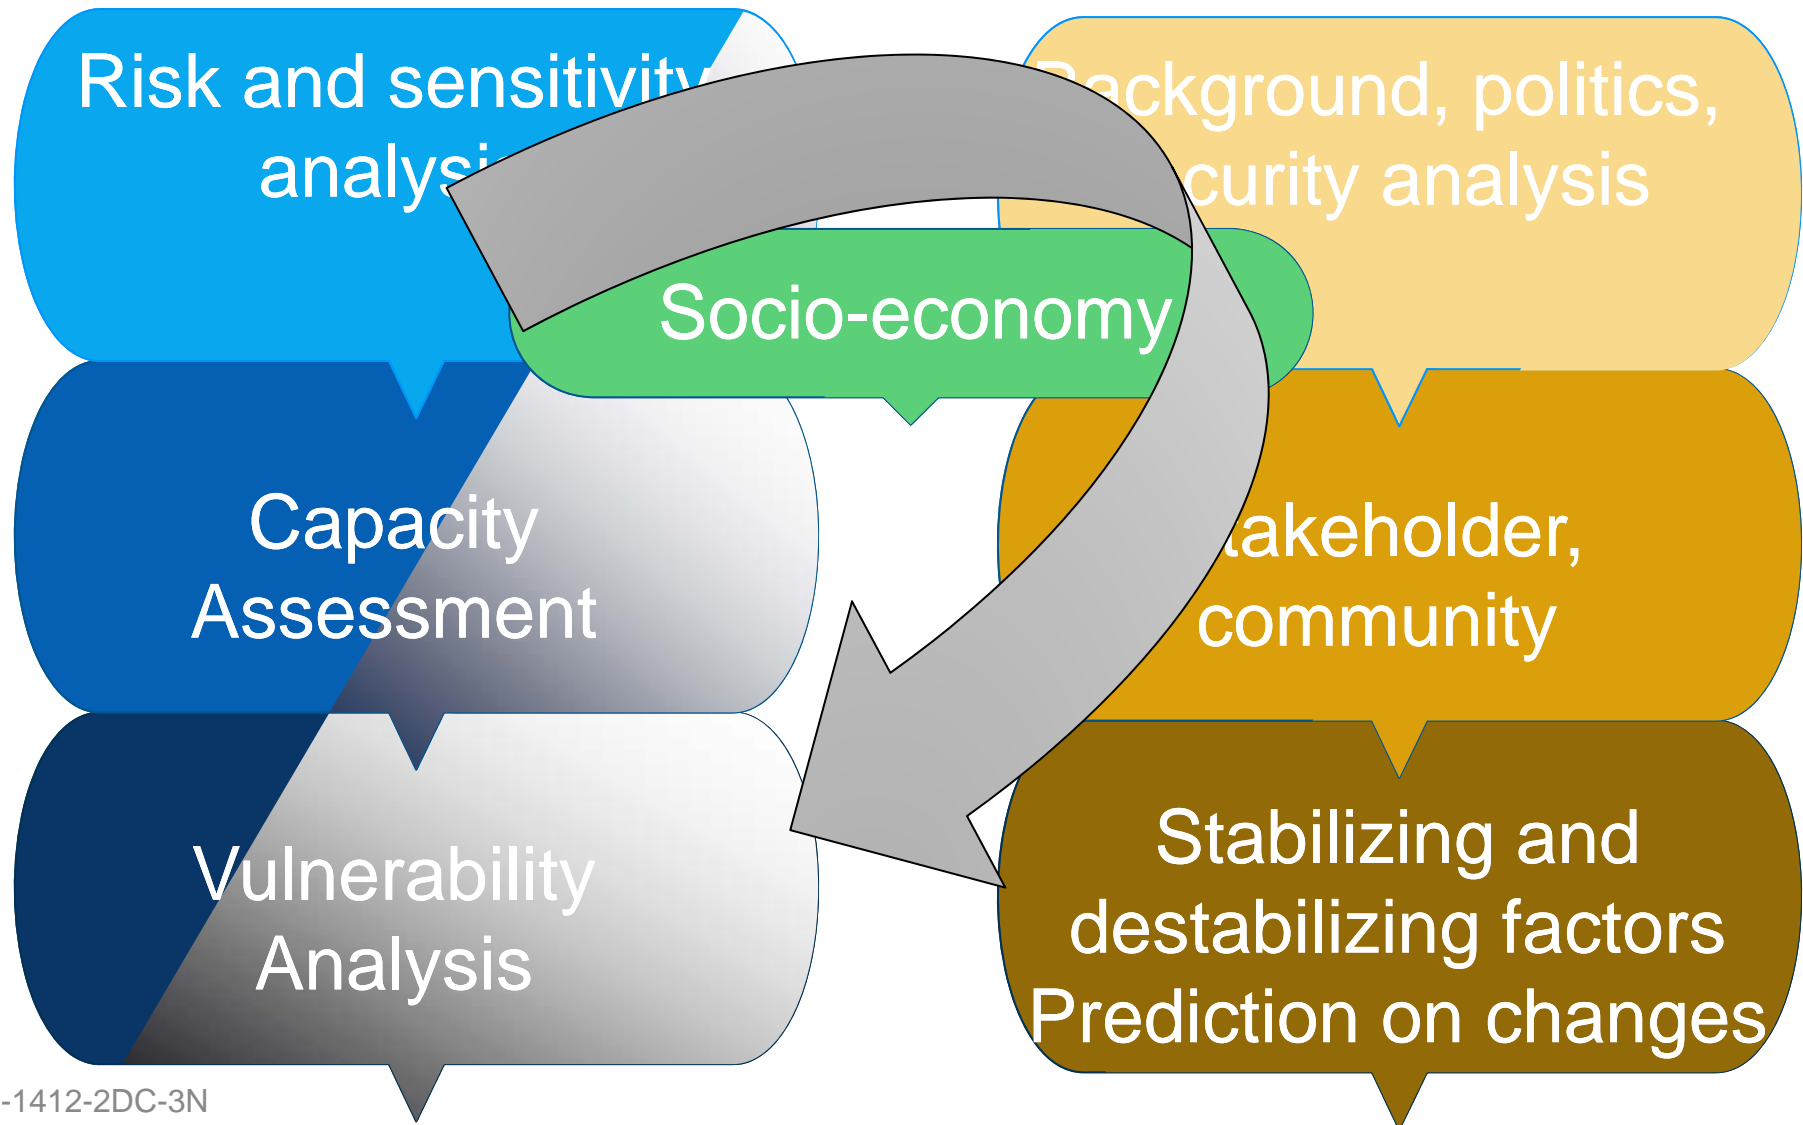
Risk and sensitivity analysi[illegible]

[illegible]ackground, politics, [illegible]curity analysis

Socio-economy

Capacity Assessment

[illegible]takeholder, community

Vulnerability Analysis

Stabilizing and destabilizing factors Prediction on changes

-1412-2DC-3N